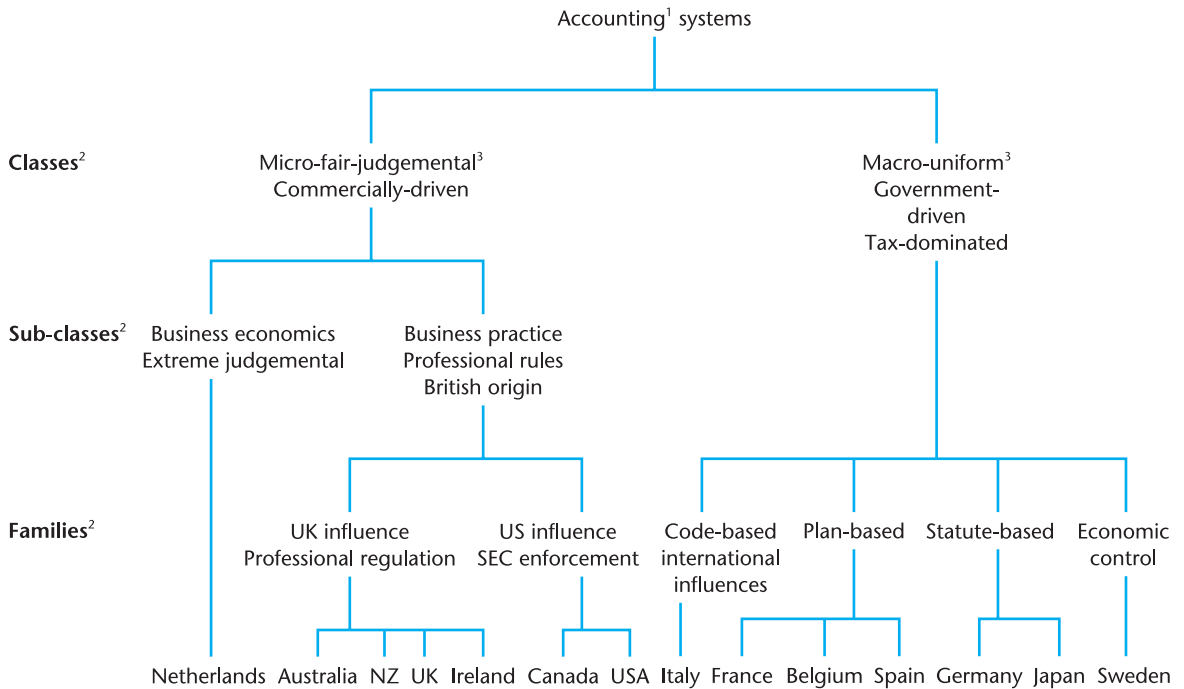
Accounting$^1$ systems

Classes$^2$

Micro-fair-judgemental$^3$
Commercially-driven

Macro-uniform$^3$
Government-driven
Tax-dominated

Sub-classes$^2$

Business economics
Extreme judgemental

Business practice
Professional rules
British origin

Families$^2$

UK influence
Professional regulation

US influence
SEC enforcement

Code-based international influences

Plan-based

Statute-based

Economic control

Netherlands Australia NZ UK Ireland Canada USA Italy France Belgium Spain Germany Japan Sweden